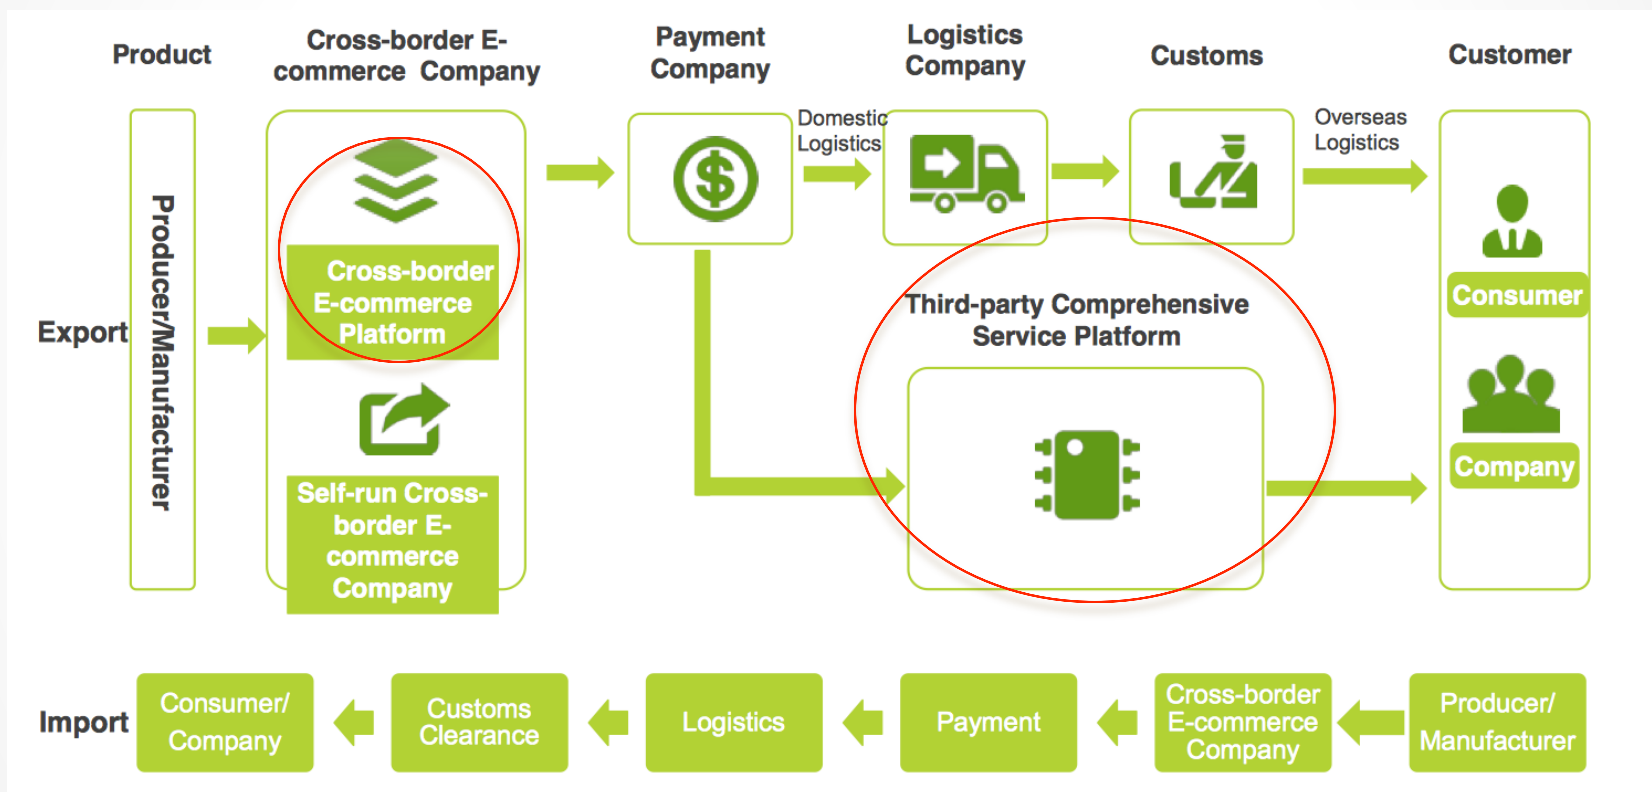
Product

Cross-border E-commerce Company

Payment Company

Logistics Company

Customs

Customer

Export

Producer/Manufacturer

Cross-border E-commerce Platform

Self-run Cross-border E-commerce Company

Domestic Logistics

Overseas Logistics

Third-party Comprehensive Service Platform

Consumer

Company

Import

Consumer/ Company

Customs Clearance

Logistics

Payment

Cross-border E-commerce Company

Producer/ Manufacturer